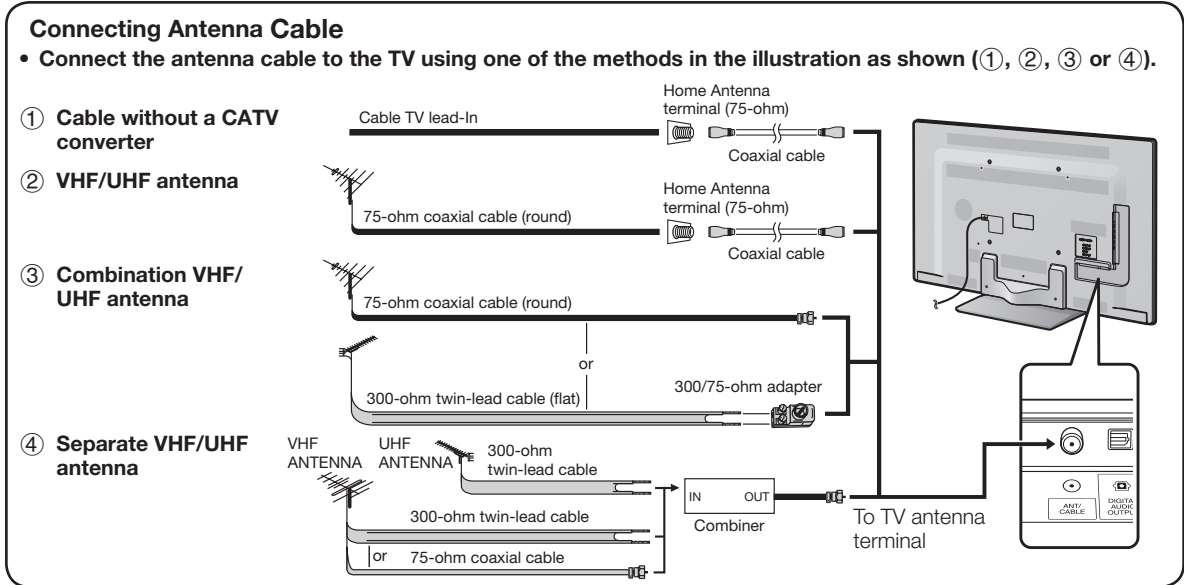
Connecting Antenna Cable

• Connect the antenna cable to the TV using one of the methods in the illustration as shown (①, ②, ③ or ④).

① Cable without a CATV converter

Cable TV lead-In

Home Antenna terminal (75-ohm)

Coaxial cable

② VHF/UHF antenna

75-ohm coaxial cable (round)

Home Antenna terminal (75-ohm)

Coaxial cable

③ Combination VHF/ UHF antenna

75-ohm coaxial cable (round)

or

300-ohm twin-lead cable (flat)

300/75-ohm adapter

④ Separate VHF/UHF antenna

VHF ANTENNA

UHF ANTENNA

300-ohm twin-lead cable

300-ohm twin-lead cable

or

75-ohm coaxial cable

IN

OUT

Combiner

To TV antenna terminal

ANT/ CABLE

DIGITAL AUDIO OUTPUT